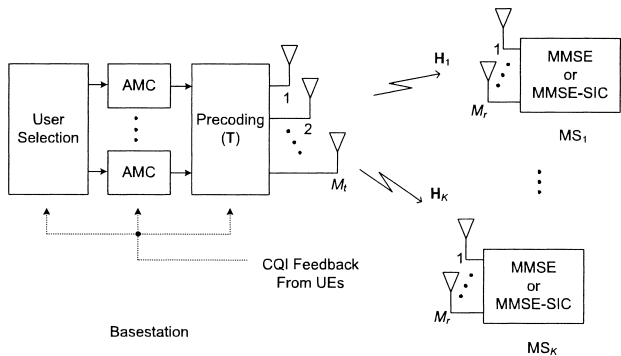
User Selection

AMC

AMC

Precoding ($\mathbf{T}$)

1

2

$M_t$

$\mathbf{H}_1$

$\mathbf{H}_K$

1

$M_r$

MMSE or MMSE-SIC

$\text{MS}_1$

1

$M_r$

MMSE or MMSE-SIC

$\text{MS}_K$

CQI Feedback From UEs

Basestation